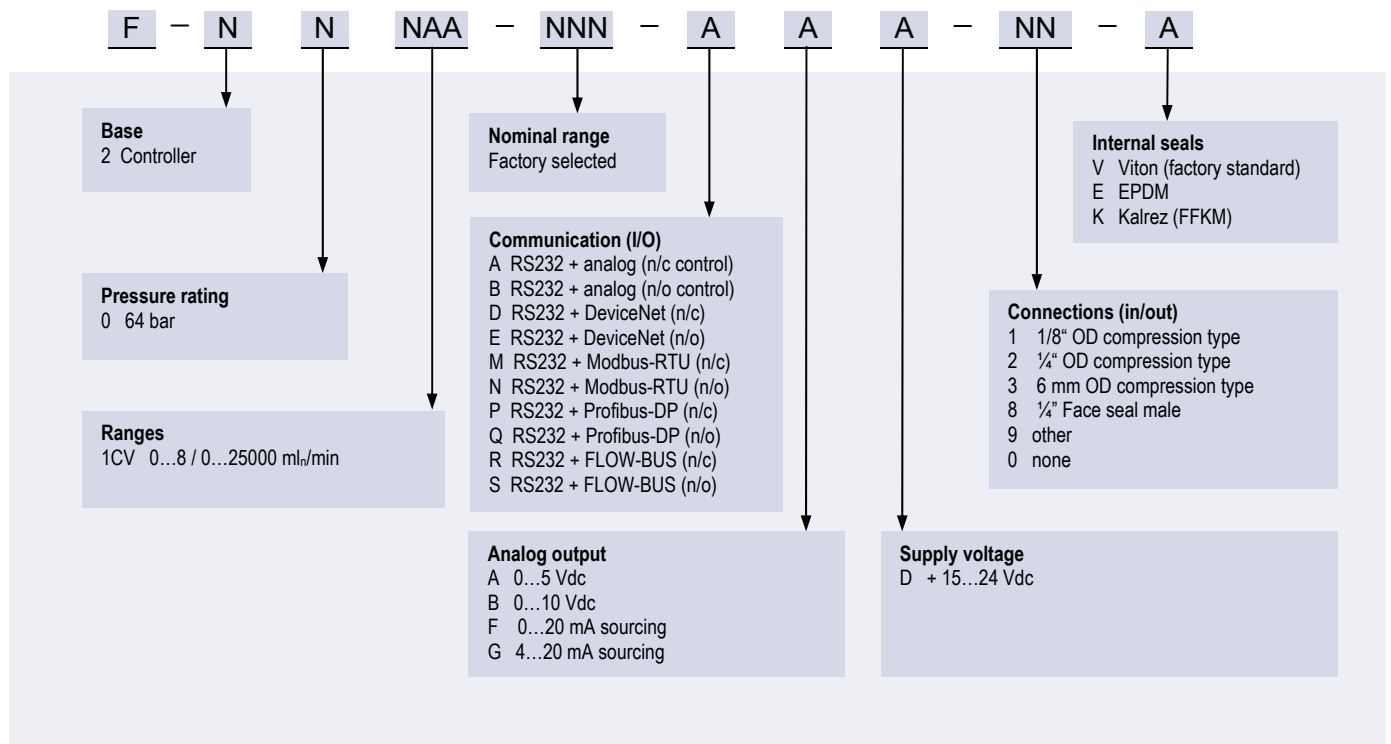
F – N N NAA – NNN – A A A – NN – A

**Base**
2 Controller

**Pressure rating**
0 64 bar

**Ranges**
1CV 0…8 / 0…25000 ml$_n$/min

**Nominal range**
Factory selected

**Communication (I/O)**
A RS232 + analog (n/c control)
B RS232 + analog (n/o control)
D RS232 + DeviceNet (n/c)
E RS232 + DeviceNet (n/o)
M RS232 + Modbus-RTU (n/c)
N RS232 + Modbus-RTU (n/o)
P RS232 + Profibus-DP (n/c)
Q RS232 + Profibus-DP (n/o)
R RS232 + FLOW-BUS (n/c)
S RS232 + FLOW-BUS (n/o)

**Analog output**
A 0…5 Vdc
B 0…10 Vdc
F 0…20 mA sourcing
G 4…20 mA sourcing

**Internal seals**
V Viton (factory standard)
E EPDM
K Kalrez (FFKM)

**Connections (in/out)**
1 1/8" OD compression type
2 ¼" OD compression type
3 6 mm OD compression type
8 ¼" Face seal male
9 other
0 none

**Supply voltage**
D + 15…24 Vdc